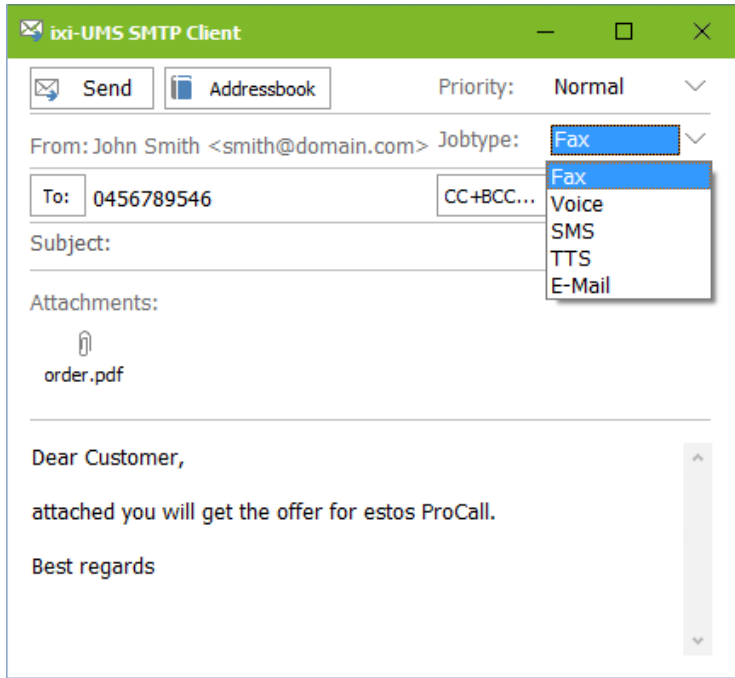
ixi-UMS SMTP Client

Send
Addressbook
Priority: Normal

From: John Smith <smith@domain.com>
Jobtype: Fax

Fax
Voice
SMS
TTS
E-Mail

To: 0456789546
CC+BCC...

Subject:

Attachments:
order.pdf

Dear Customer,

attached you will get the offer for estos ProCall.

Best regards